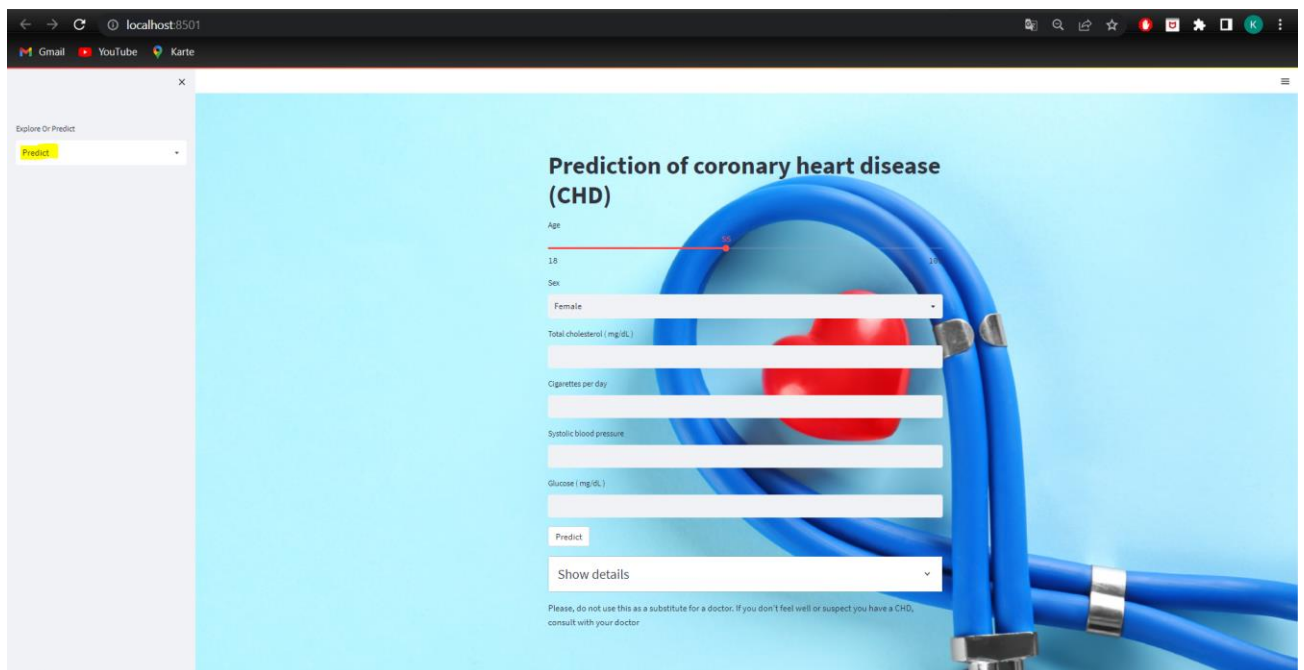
localhost:8501

Gmail YouTube Karte

×

Explore Or Predict

Predict

Prediction of coronary heart disease (CHD)

Age

55

18

10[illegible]

Sex

Female

Total cholesterol ( mg/dL )

Cigarettes per day

Systolic blood pressure

Glucose ( mg/dL )

Predict

Show details

Please, do not use this as a substitute for a doctor. If you don't feel well or suspect you have a CHD, consult with your doctor